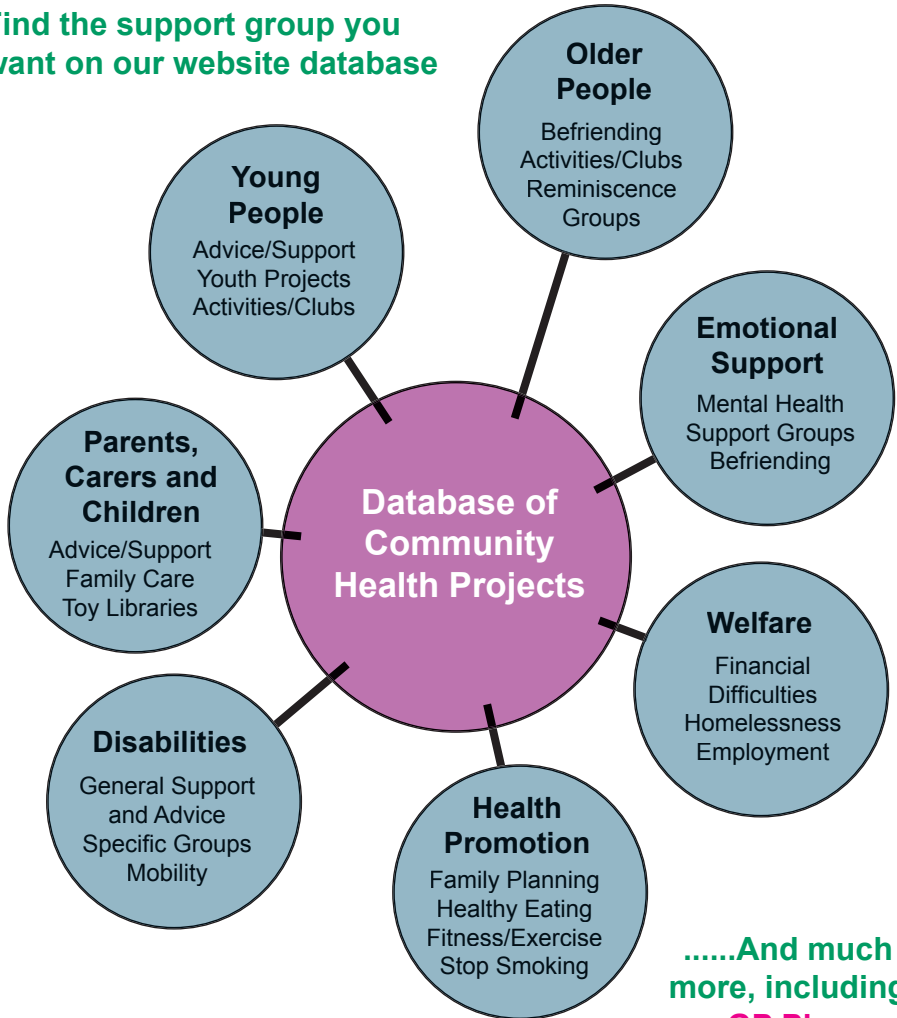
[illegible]ind the support group you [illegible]ant on our website database

Older People
Befriending
Activities/Clubs
Reminiscence Groups

Young People
Advice/Support
Youth Projects
Activities/Clubs

Emotional Support
Mental Health
Support Groups
Befriending

Parents, Carers and Children
Advice/Support
Family Care
Toy Libraries

Database of Community Health Projects

Welfare
Financial Difficulties
Homelessness
Employment

Disabilities
General Support and Advice
Specific Groups
Mobility

Health Promotion
Family Planning
Healthy Eating
Fitness/Exercise
Stop Smoking

......And much more, including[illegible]